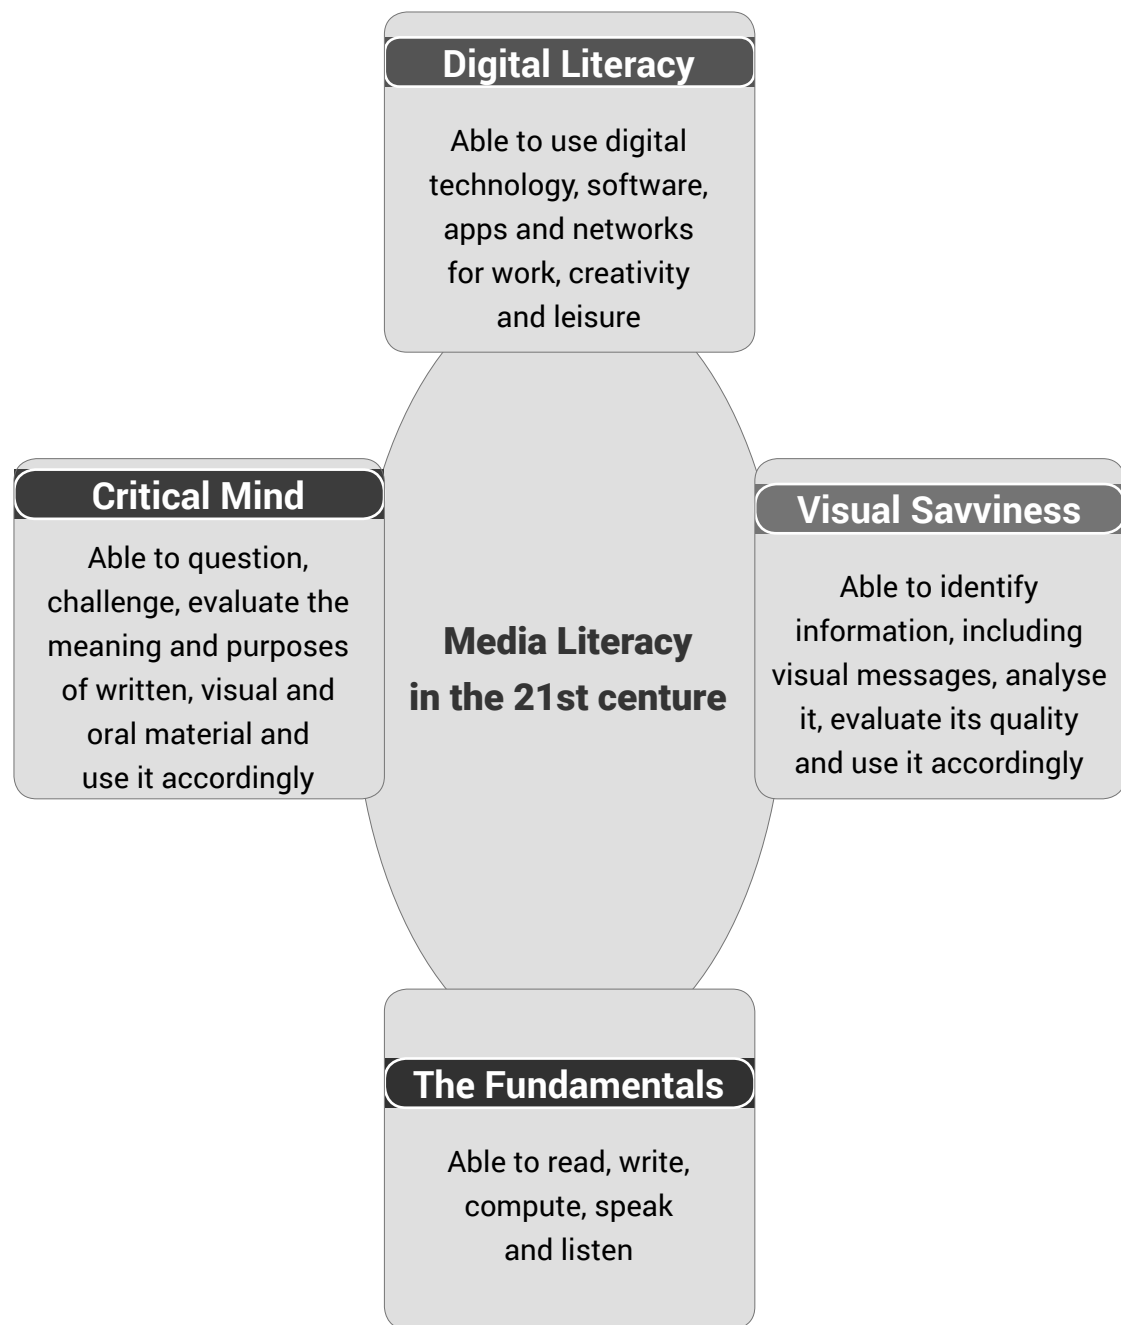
Digital Literacy

Able to use digital technology, software, apps and networks for work, creativity and leisure

Critical Mind

Able to question, challenge, evaluate the meaning and purposes of written, visual and oral material and use it accordingly

Media Literacy in the 21st centure

Visual Savviness

Able to identify information, including visual messages, analyse it, evaluate its quality and use it accordingly

The Fundamentals

Able to read, write, compute, speak and listen